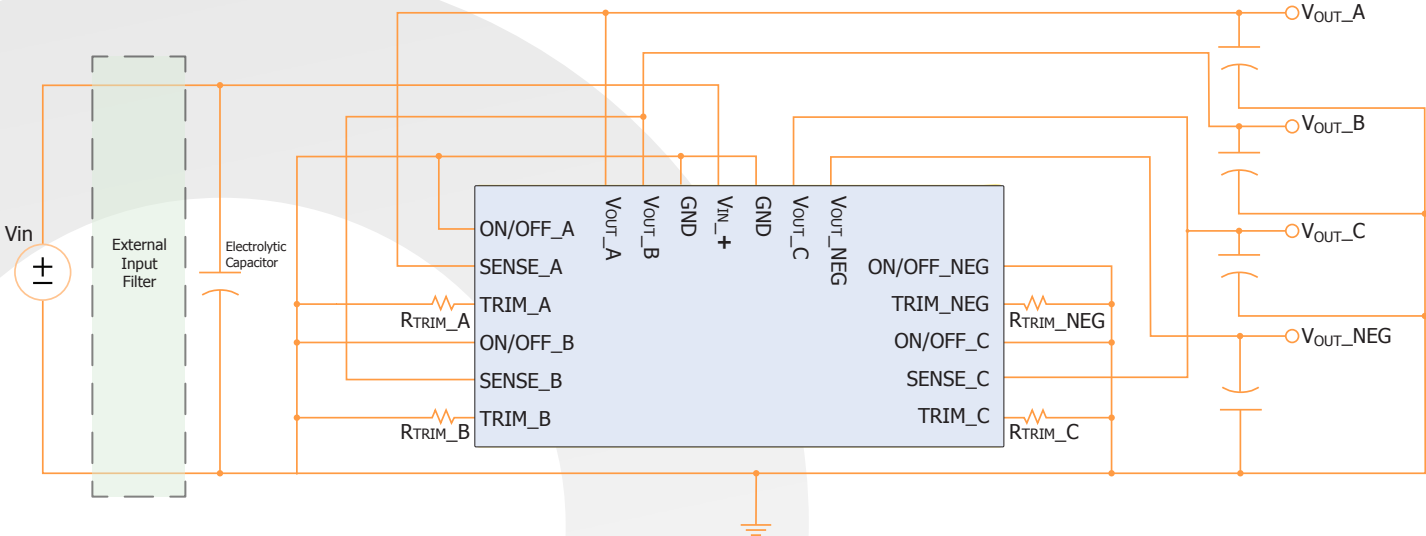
$V_{OUT}$_A

$V_{OUT}$_B

$V_{OUT}$_C

$V_{OUT}$_NEG

Vin

External Input Filter

Electrolytic Capacitor

$V_{OUT}$_A
$V_{OUT}$_B
GND
$V_{IN}$_+
GND
$V_{OUT}$_C
$V_{OUT}$_NEG

ON/OFF_A
SENSE_A
TRIM_A
ON/OFF_B
SENSE_B
TRIM_B

ON/OFF_NEG
TRIM_NEG
ON/OFF_C
SENSE_C
TRIM_C

$R_{TRIM}$_A
$R_{TRIM}$_B
$R_{TRIM}$_NEG
$R_{TRIM}$_C